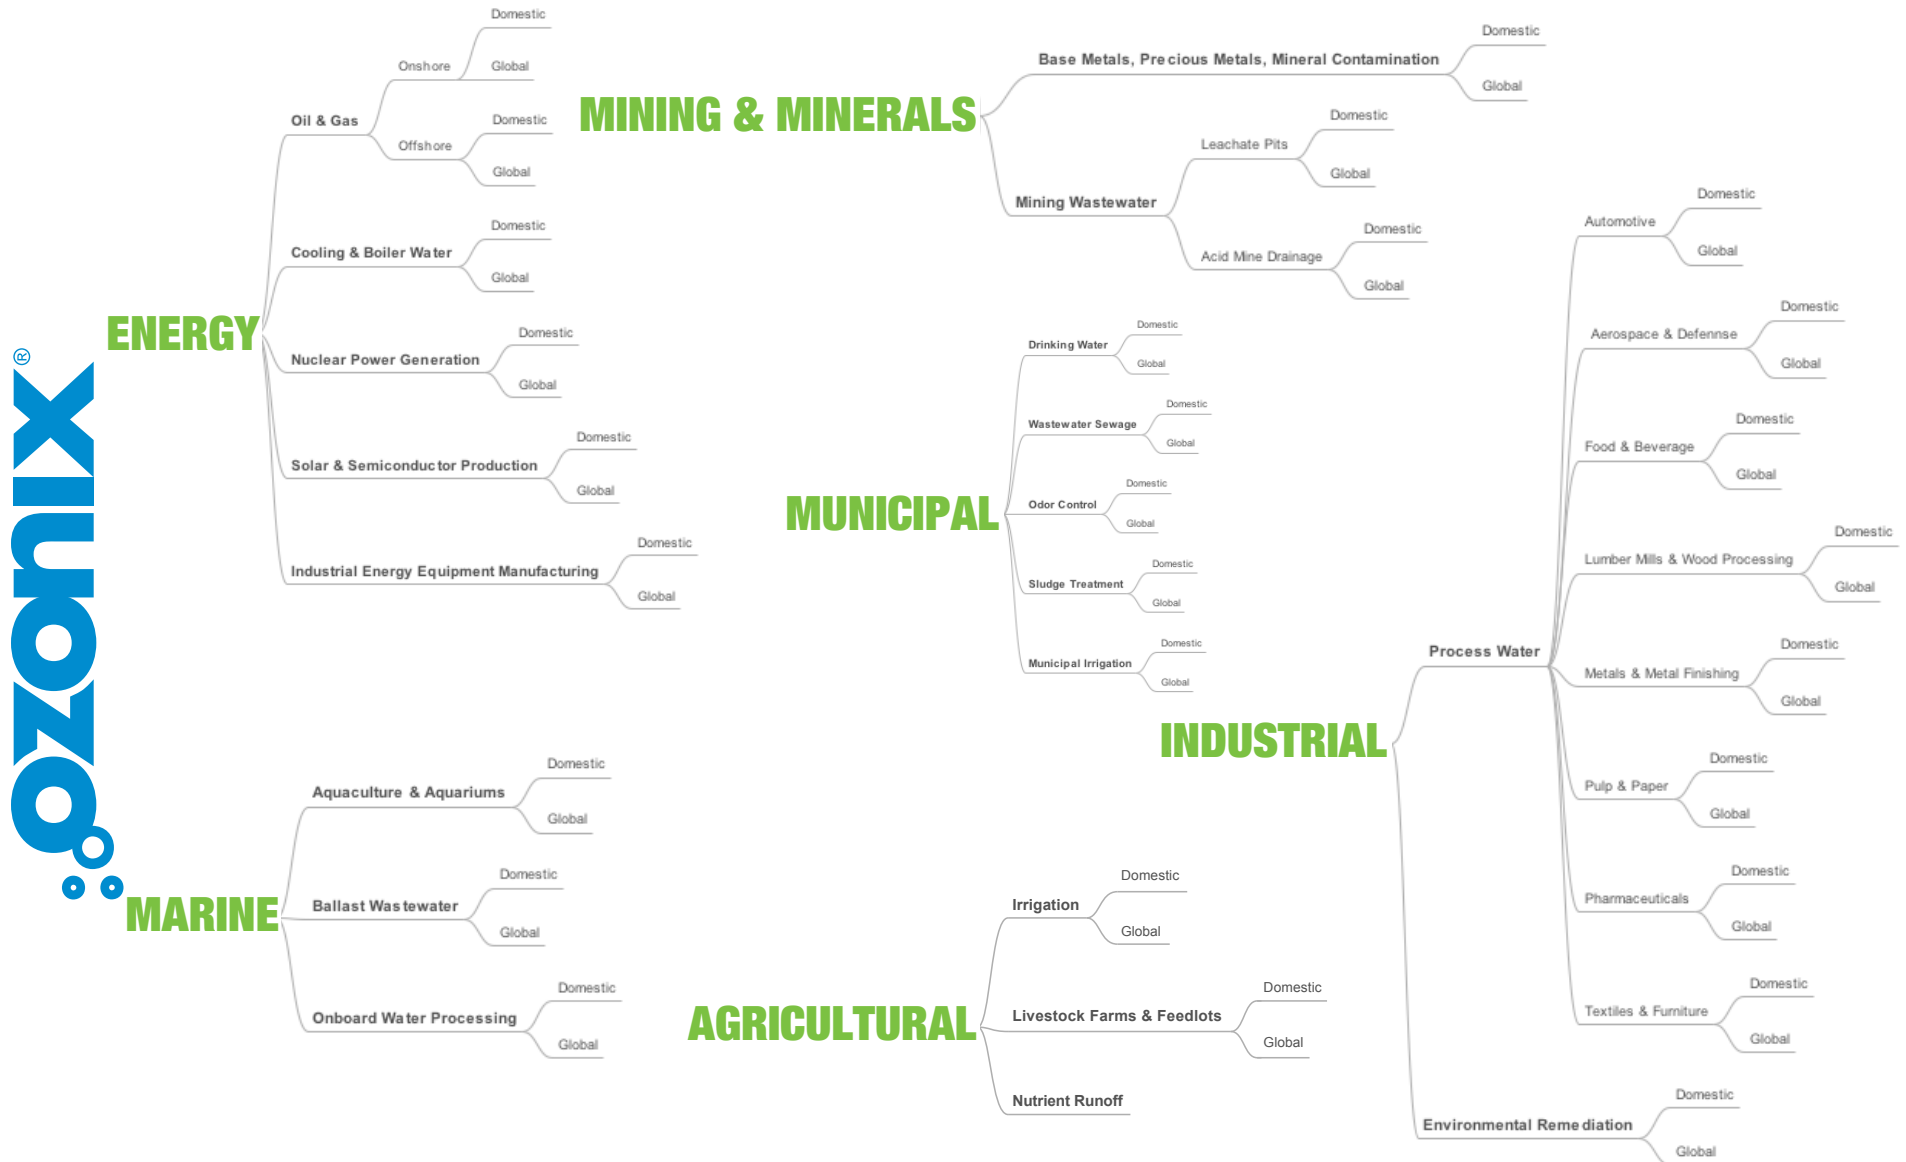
ozonix®

ENERGY

Oil & Gas
Onshore
Domestic
Global
Offshore
Domestic
Global

Cooling & Boiler Water
Domestic
Global

Nuclear Power Generation
Domestic
Global

Solar & Semiconductor Production
Domestic
Global

Industrial Energy Equipment Manufacturing
Domestic
Global

MINING & MINERALS

Base Metals, Precious Metals, Mineral Contamination
Domestic
Global

Mining Wastewater
Leachate Pits
Domestic
Global
Acid Mine Drainage
Domestic
Global

MUNICIPAL

Drinking Water
Domestic
Global

Wastewater Sewage
Domestic
Global

Odor Control
Domestic
Global

Sludge Treatment
Domestic
Global

Municipal Irrigation
Domestic
Global

INDUSTRIAL

Process Water
Automotive
Domestic
Global
Aerospace & Defennse
Domestic
Global
Food & Beverage
Domestic
Global
Lumber Mills & Wood Processing
Domestic
Global
Metals & Metal Finishing
Domestic
Global
Pulp & Paper
Domestic
Global
Pharmaceuticals
Domestic
Global
Textiles & Furniture
Domestic
Global

Environmental Remediation
Domestic
Global

MARINE

Aquaculture & Aquariums
Domestic
Global

Ballast Wastewater
Domestic
Global

Onboard Water Processing
Domestic
Global

AGRICULTURAL

Irrigation
Domestic
Global

Livestock Farms & Feedlots
Domestic
Global

Nutrient Runoff